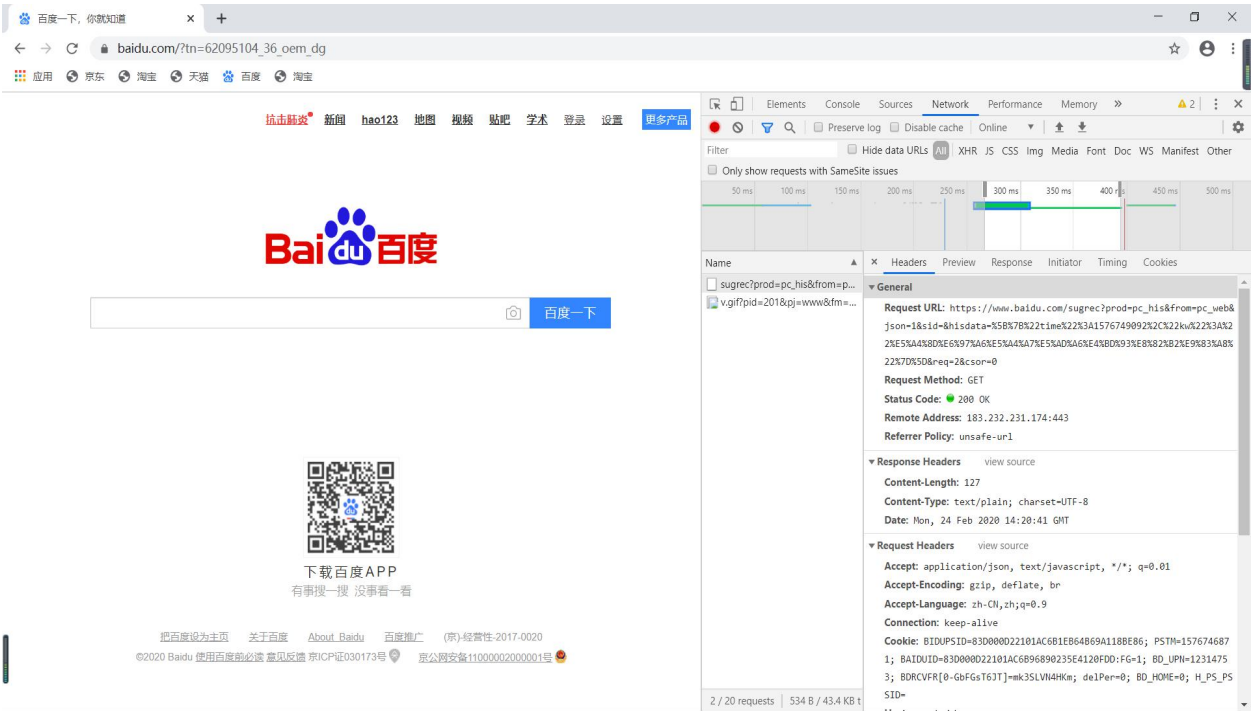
百度一下，你就知道 ×  +

baidu.com/?tn=62095104_36_oem_dg

应用  京东  淘宝  天猫  百度  淘宝

抗击肺炎 新闻 hao123 地图 视频 贴吧 学术 登录 设置 更多产品

Bai du 百度

百度一下

下载百度APP
有事搜一搜 没事看一看

把百度设为主页 关于百度 About Baidu 百度推广 (京)-经营性-2017-0020
©2020 Baidu 使用百度前必读 意见反馈 京ICP证030173号 京公网安备11000002000001号

Elements Console Sources Network Performance Memory » ⚠2

Preserve log  Disable cache  Online

Filter  Hide data URLs All XHR JS CSS Img Media Font Doc WS Manifest Other

Only show requests with SameSite issues

50 ms 100 ms 150 ms 200 ms 250 ms 300 ms 350 ms 400 ms 450 ms 500 ms

Name

sugrec?prod=pc_his&from=p...
v.gif?pid=201&pj=www&fm=...

× Headers Preview Response Initiator Timing Cookies

▾General
Request URL: https://www.baidu.com/sugrec?prod=pc_his&from=pc_web&json=1&sid=&hisdata=%5B%7B%22time%22%3A1576749092%2C%22kw%22%3A%22%E5%A4%8D%E6%97%A6%E5%A4%A7%E5%AD%A6%E4%BD%93%E8%82%B2%E9%83%A8%22%7D%5D&req=2&csor=0
Request Method: GET
Status Code: 200 OK
Remote Address: 183.232.231.174:443
Referrer Policy: unsafe-url

▾Response Headers view source
Content-Length: 127
Content-Type: text/plain; charset=UTF-8
Date: Mon, 24 Feb 2020 14:20:41 GMT

▾Request Headers view source
Accept: application/json, text/javascript, */*; q=0.01
Accept-Encoding: gzip, deflate, br
Accept-Language: zh-CN,zh;q=0.9
Connection: keep-alive
Cookie: BIDUPSID=83D000D22101AC6B1EB64B69A118BE86; PSTM=1576746871; BAIDUID=83D000D22101AC6B96890235E4120FDD:FG=1; BD_UPN=12314753; BDRCVFR[0-GbFGsT6JT]=mk3SLVN4HKm; delPer=0; BD_HOME=0; H_PS_PSSID=

2 / 20 requests | 534 B / 43.4 KB t